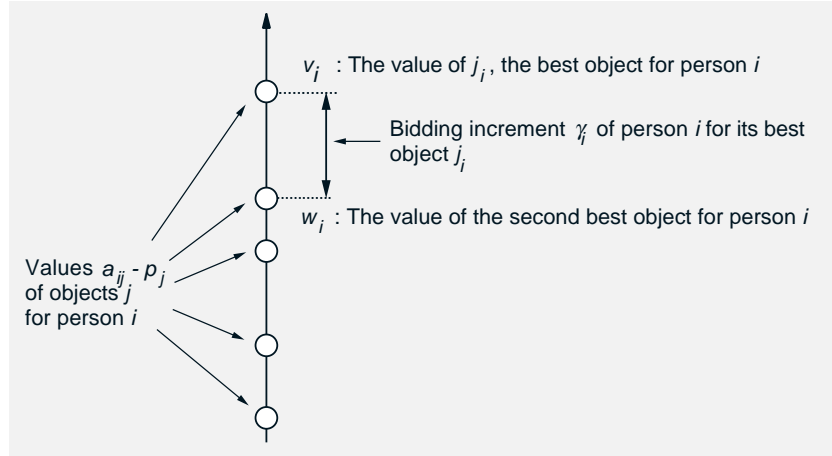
$v_i$ : The value of $j_i$, the best object for person $i$

Bidding increment $\gamma_i$ of person $i$ for its best object $j_i$

$w_i$ : The value of the second best object for person $i$

Values $a_{ij}$ - $p_j$ of objects $j$ for person $i$